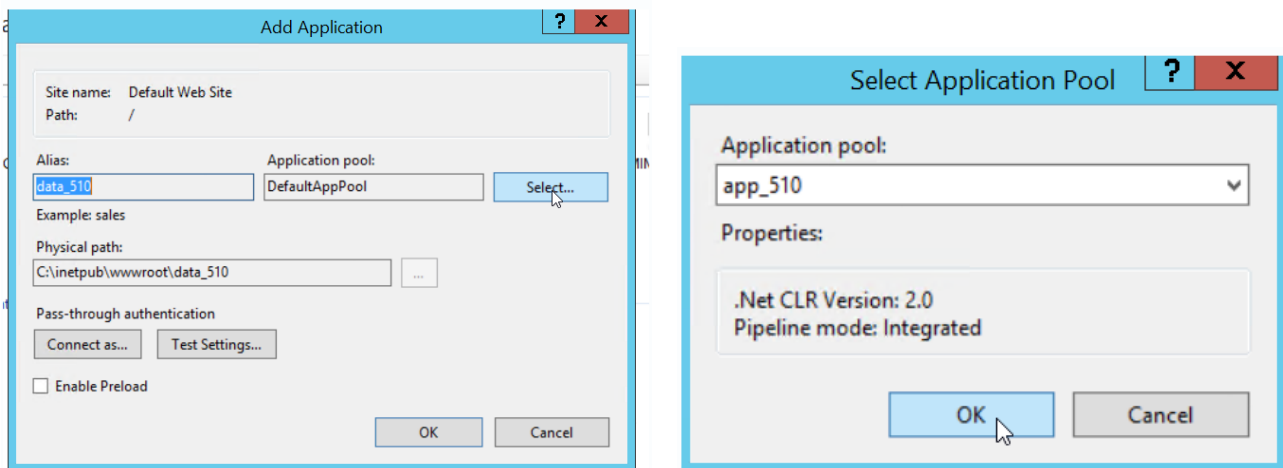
Add Application

?

X

Site name: Default Web Site

Path: /

Alias:

data_510

Example: sales

Application pool:

DefaultAppPool

Select...

Physical path:

C:\inetpub\wwwroot\data_510

...

Pass-through authentication

Connect as...

Test Settings...

Enable Preload

OK

Cancel

Select Application Pool

?

X

Application pool:

app_510

Properties:

.Net CLR Version: 2.0
Pipeline mode: Integrated

OK

Cancel